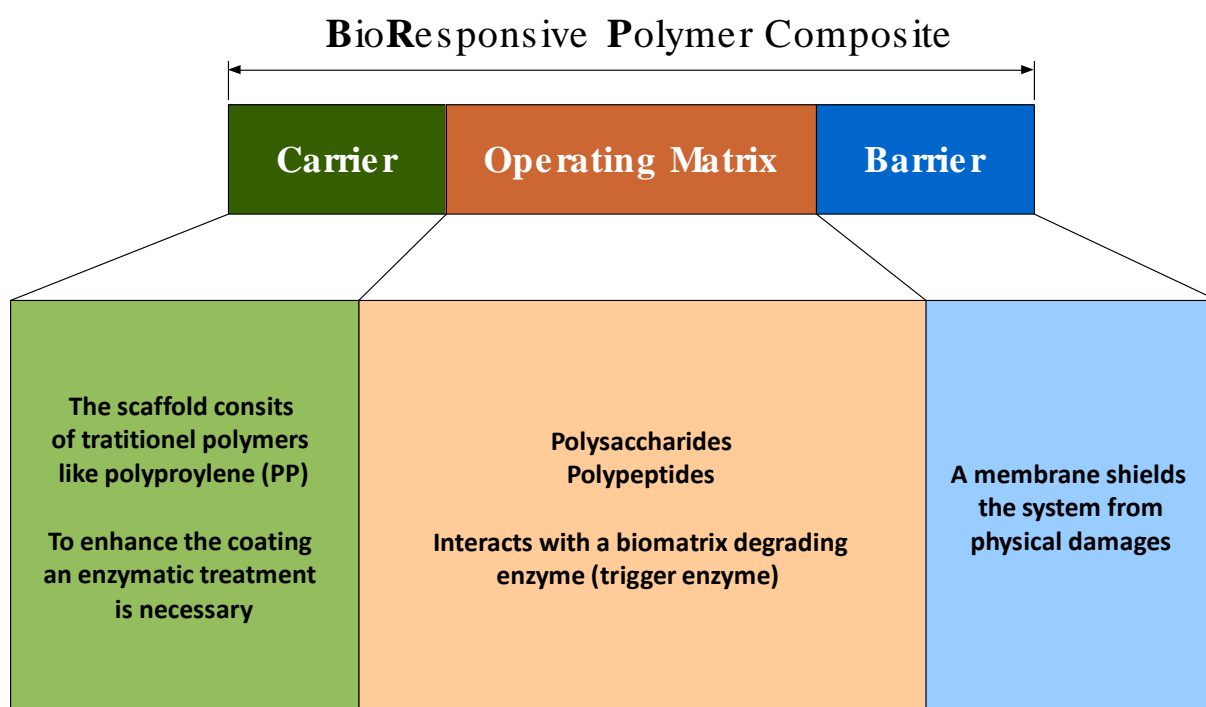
BioResponsive Polymer Composite

Carrier

Operating Matrix

Barrier

The scaffold consits of tratitionel polymers like polyproylene (PP)

To enhance the coating an enzymatic treatment is necessary

Polysaccharides
Polypeptides

Interacts with a biomatrix degrading enzyme (trigger enzyme)

A membrane shields the system from physical damages